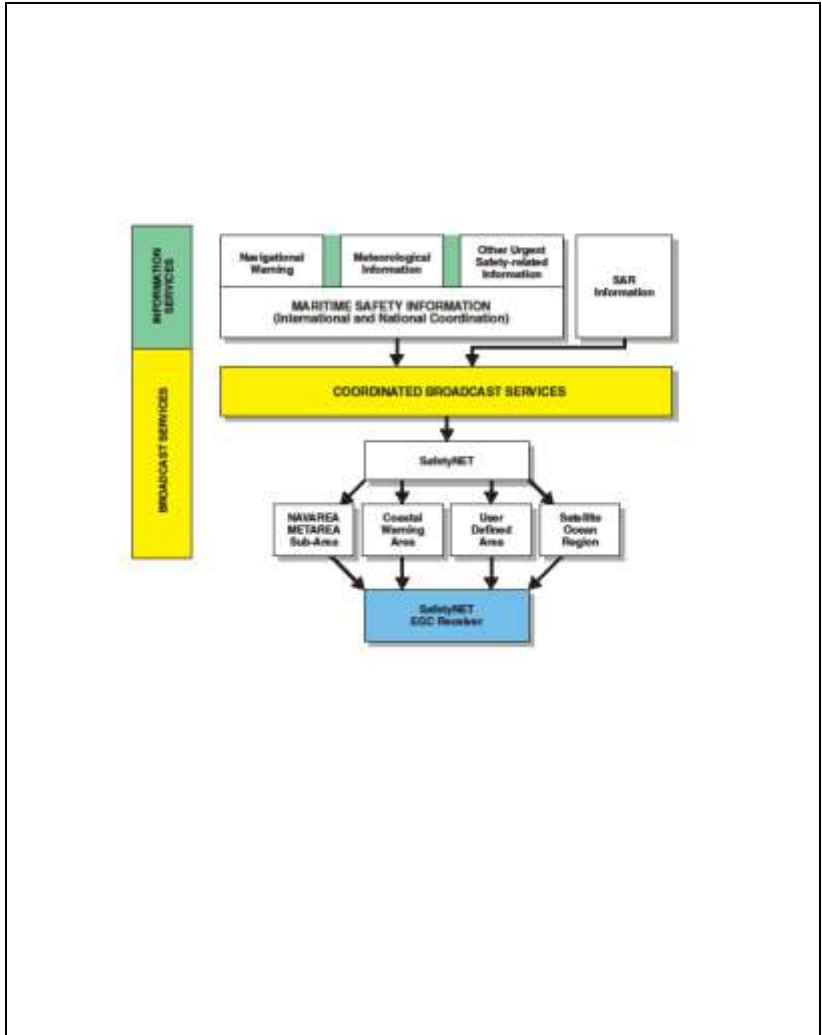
INFORMATION SERVICES

BROADCAST SERVICES

Navigational Warning

Meteorological Information

Other Urgent Safety-related Information

MARITIME SAFETY INFORMATION
(International and National Coordination)

SAR Information

COORDINATED BROADCAST SERVICES

SafetyNET

NAVAREA METAREA Sub-Area

Coastal Warning Area

User Defined Area

Satellite Ocean Region

SafetyNET EGC Receiver